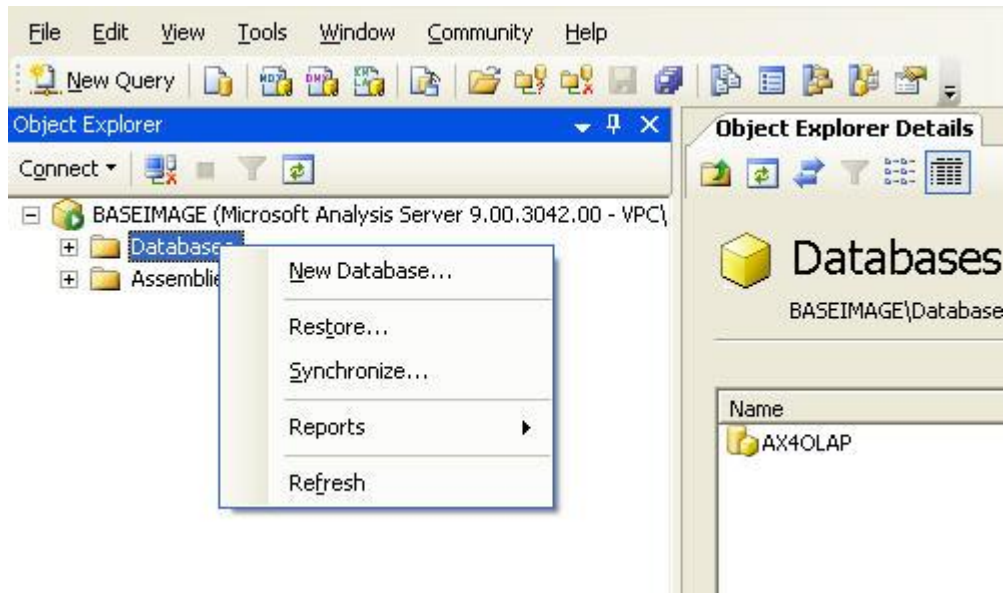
File Edit View Tools Window Community Help

New Query

Object Explorer

Connect

BASEIMAGE (Microsoft Analysis Server 9.00.3042.00 - VPC\

Databases

Assemblie

New Database...

Restore...

Synchronize...

Reports

Refresh

Object Explorer Details

Databases

BASEIMAGE\Database

Name

AX4OLAP